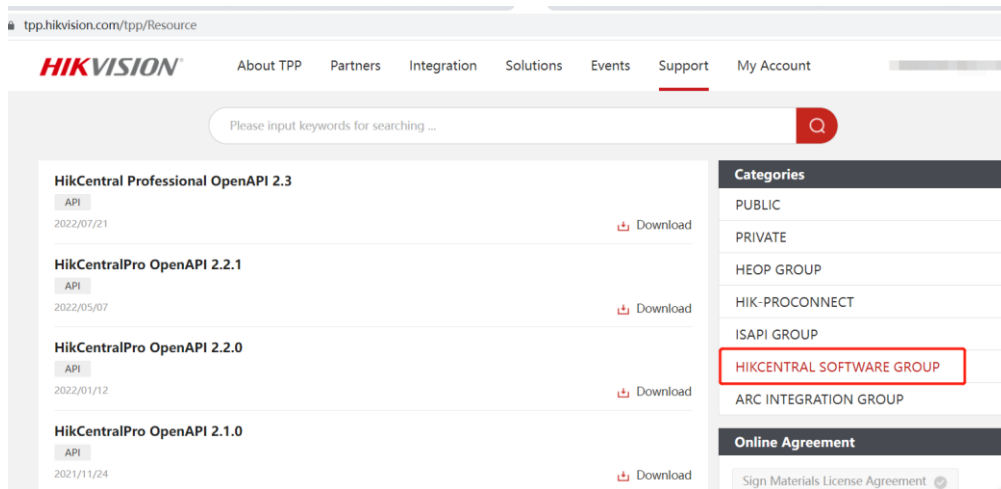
tpp.hikvision.com/tpp/Resource

HIKVISION

About TPP Partners Integration Solutions Events Support My Account

Please input keywords for searching ...

HikCentral Professional OpenAPI 2.3
API
2022/07/21
Download

HikCentralPro OpenAPI 2.2.1
API
2022/05/07
Download

HikCentralPro OpenAPI 2.2.0
API
2022/01/12
Download

HikCentralPro OpenAPI 2.1.0
API
2021/11/24
Download

Categories
PUBLIC
PRIVATE
HEOP GROUP
HIK-PROCONNECT
ISAPI GROUP
HIKCENTRAL SOFTWARE GROUP
ARC INTEGRATION GROUP

Online Agreement
Sign Materials License Agreement